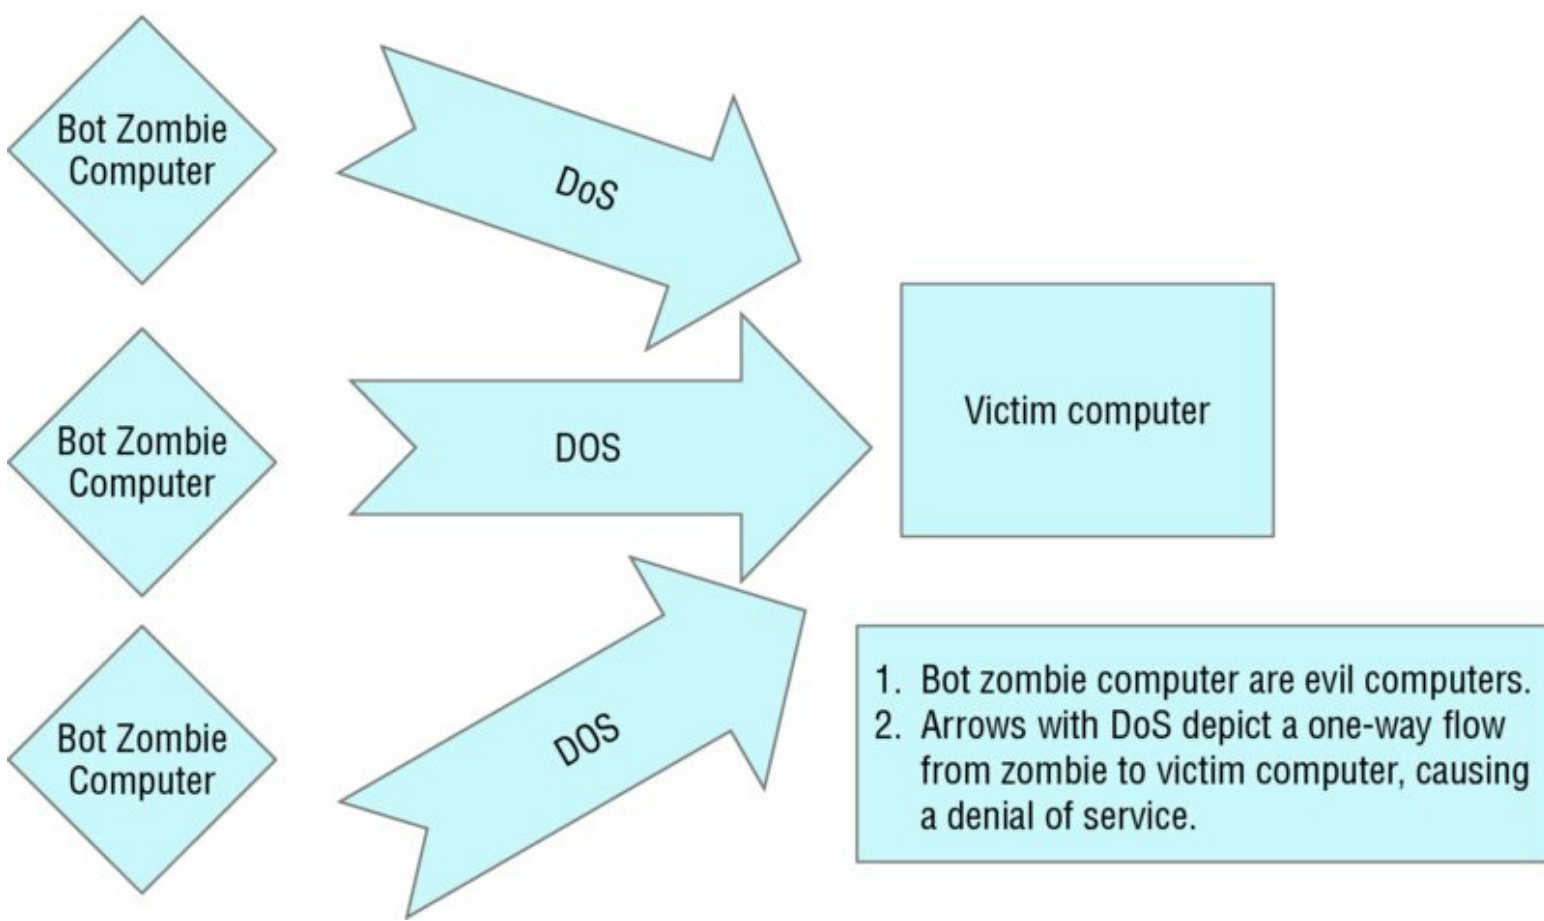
Bot Zombie Computer

DoS

Bot Zombie Computer

DOS

Victim computer

Bot Zombie Computer

DOS

1. Bot zombie computer are evil computers.
2. Arrows with DoS depict a one-way flow from zombie to victim computer, causing a denial of service.